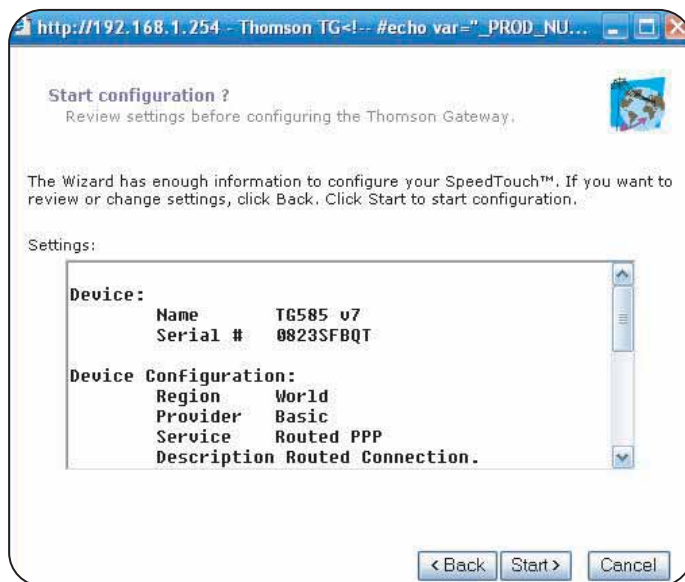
http://192.168.1.254 - Thomson TG<!-- #echo var="_PROD_NU...

Start configuration ?
Review settings before configuring the Thomson Gateway.

The Wizard has enough information to configure your SpeedTouch™. If you want to review or change settings, click Back. Click Start to start configuration.

Settings:

Device:
Name TG585 v7
Serial # 0823SFBQT

Device Configuration:
Region World
Provider Basic
Service Routed PPP
Description Routed Connection.

< Back Start > Cancel